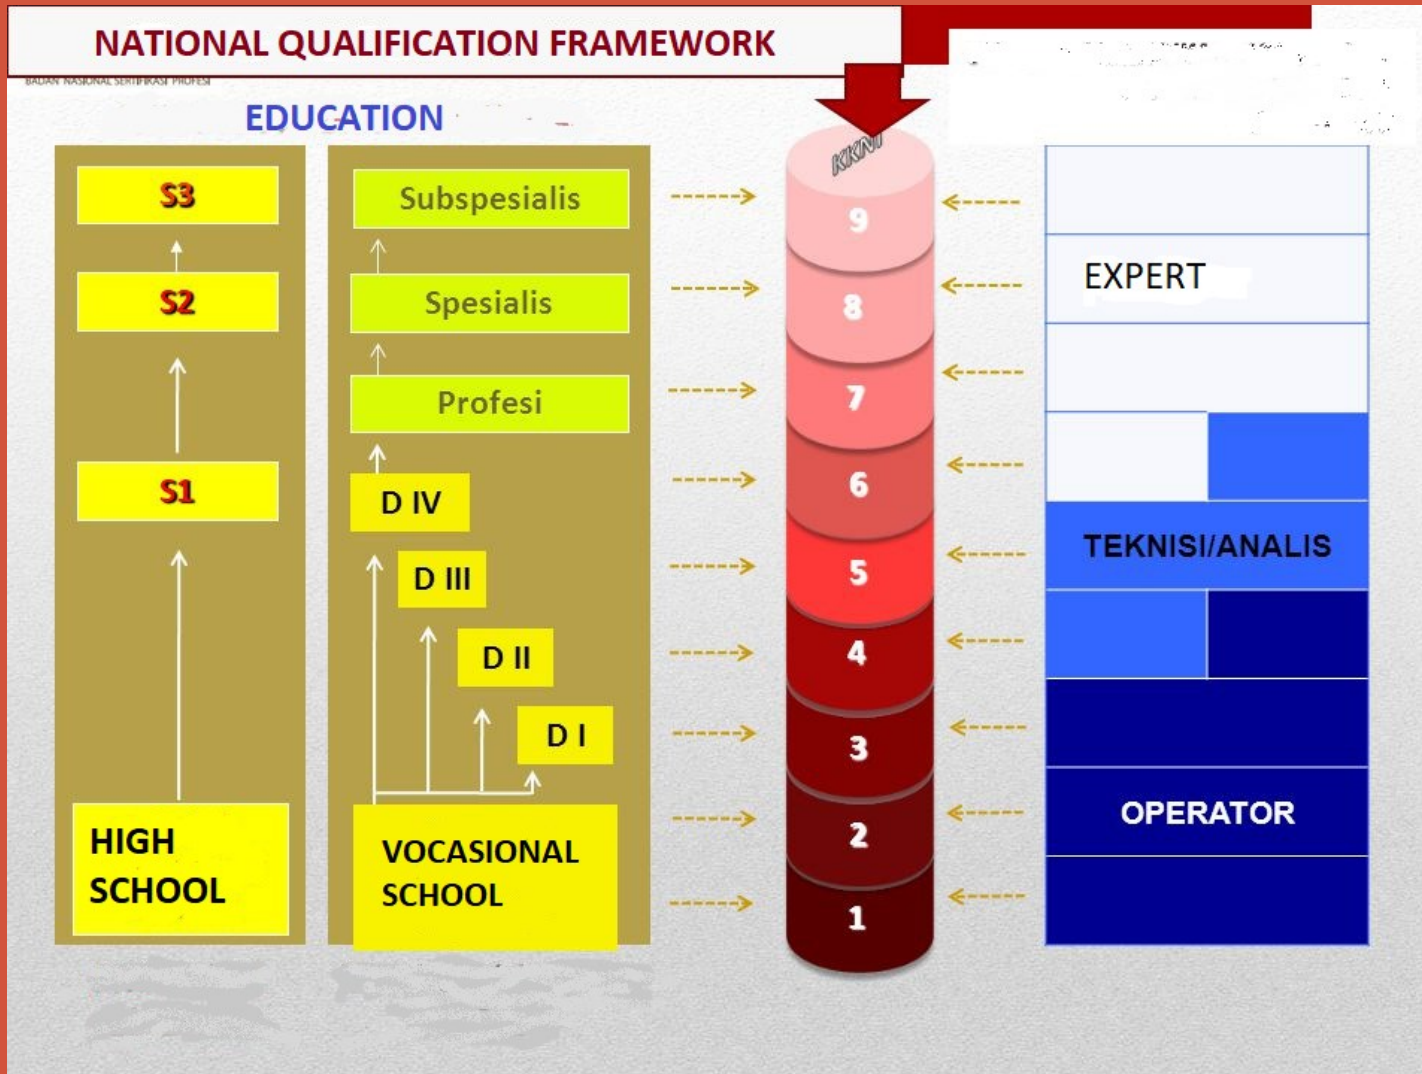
NATIONAL QUALIFICATION FRAMEWORK

BADAN NASIONAL SERTIFIKASI PROFESI

EDUCATION

S3

S2

S1

HIGH SCHOOL

Subspesialis

Spesialis

Profesi

D IV

D III

D II

D I

VOCASIONAL SCHOOL

KKNI

9

8

7

6

5

4

3

2

1

EXPERT

TEKNISI/ANALIS

OPERATOR